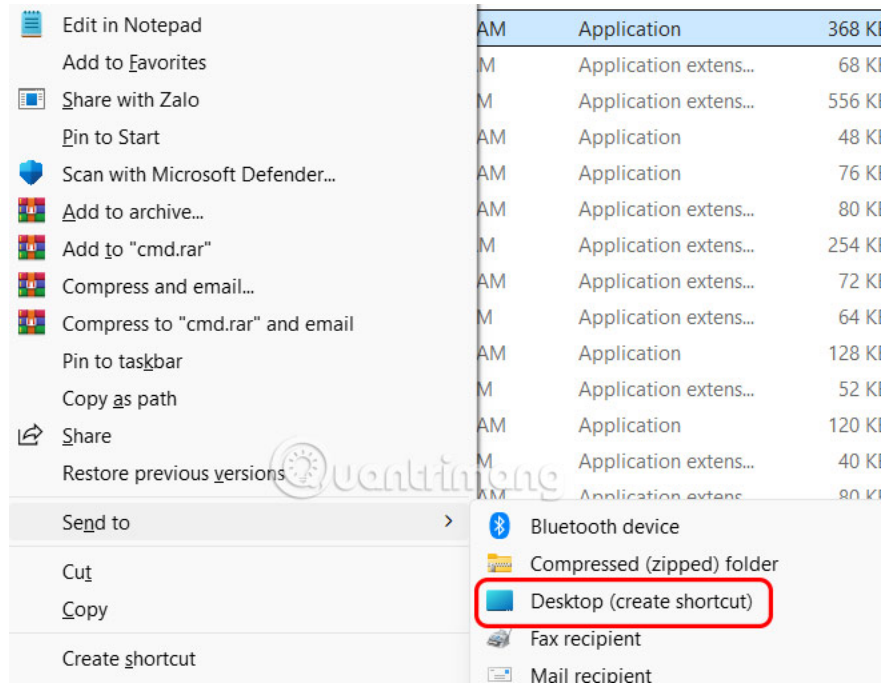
Edit in Notepad
Add to Favorites
Share with Zalo
Pin to Start
Scan with Microsoft Defender...
Add to archive...
Add to "cmd.rar"
Compress and email...
Compress to "cmd.rar" and email
Pin to taskbar
Copy as path
Share
Restore previous versions
Send to
Cut
Copy
Create shortcut

| | | |
|---|---|---|
| AM | Application | 368 K |
| M | Application extens... | 68 K |
| M | Application extens... | 556 K |
| AM | Application | 48 K |
| AM | Application | 76 K |
| AM | Application extens... | 80 K |
| M | Application extens... | 254 K |
| AM | Application extens... | 72 K |
| M | Application extens... | 64 K |
| AM | Application | 128 K |
| M | Application extens... | 52 K |
| AM | Application | 120 K |
| M | Application extens... | 40 K |
| AM | Application extens... | 80 K |

Bluetooth device
Compressed (zipped) folder
Desktop (create shortcut)
Fax recipient
Mail recipient

Quantrimang